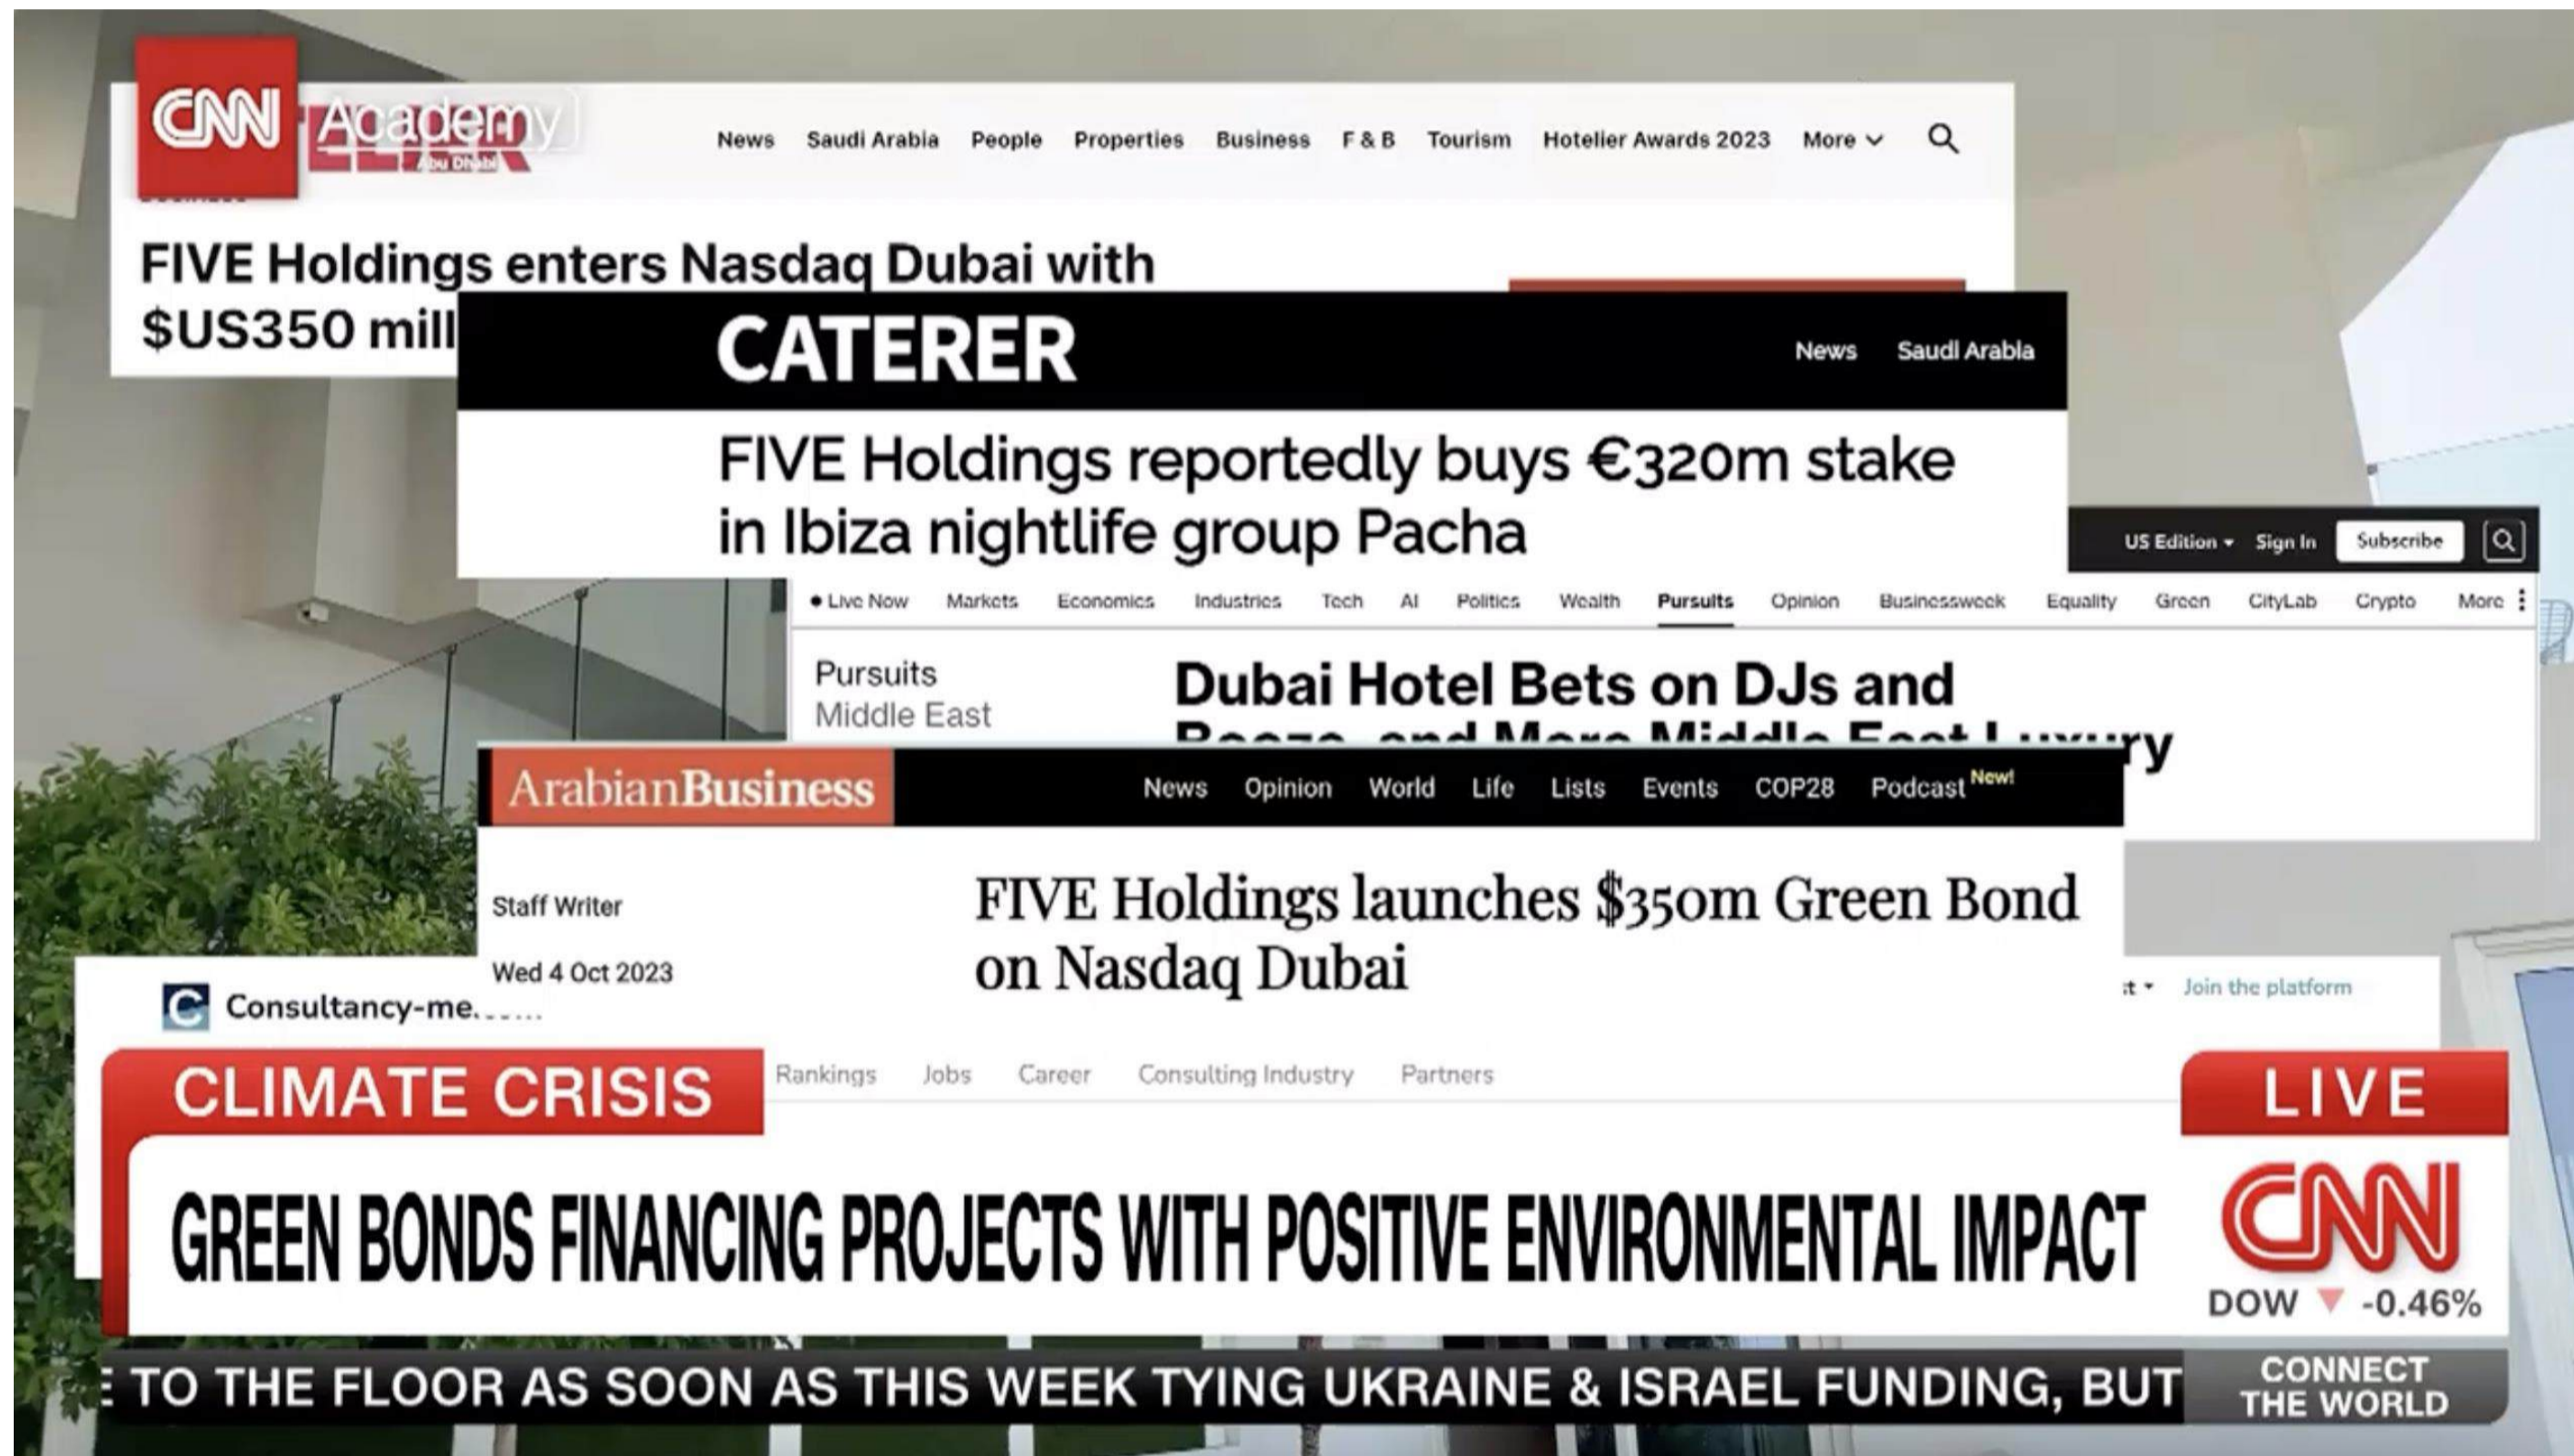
CNN Academy Abu Dhabi

News Saudi Arabia People Properties Business F & B Tourism Hotelier Awards 2023 More

FIVE Holdings enters Nasdaq Dubai with $US350 mill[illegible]

CATERER

News Saudi Arabia

FIVE Holdings reportedly buys €320m stake in Ibiza nightlife group Pacha

US Edition Sign In Subscribe

• Live Now Markets Economics Industries Tech AI Politics Wealth Pursuits Opinion Businessweek Equality Green CityLab Crypto More

Pursuits
Middle East

Dubai Hotel Bets on DJs and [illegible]ry

ArabianBusiness

News Opinion World Life Lists Events COP28 Podcast New!

Staff Writer

Wed 4 Oct 2023

FIVE Holdings launches $350m Green Bond on Nasdaq Dubai

Consultancy-me.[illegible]

Join the platform

Rankings Jobs Career Consulting Industry Partners

CLIMATE CRISIS

LIVE

GREEN BONDS FINANCING PROJECTS WITH POSITIVE ENVIRONMENTAL IMPACT

CNN

DOW -0.46%

E TO THE FLOOR AS SOON AS THIS WEEK TYING UKRAINE & ISRAEL FUNDING, BUT

CONNECT THE WORLD